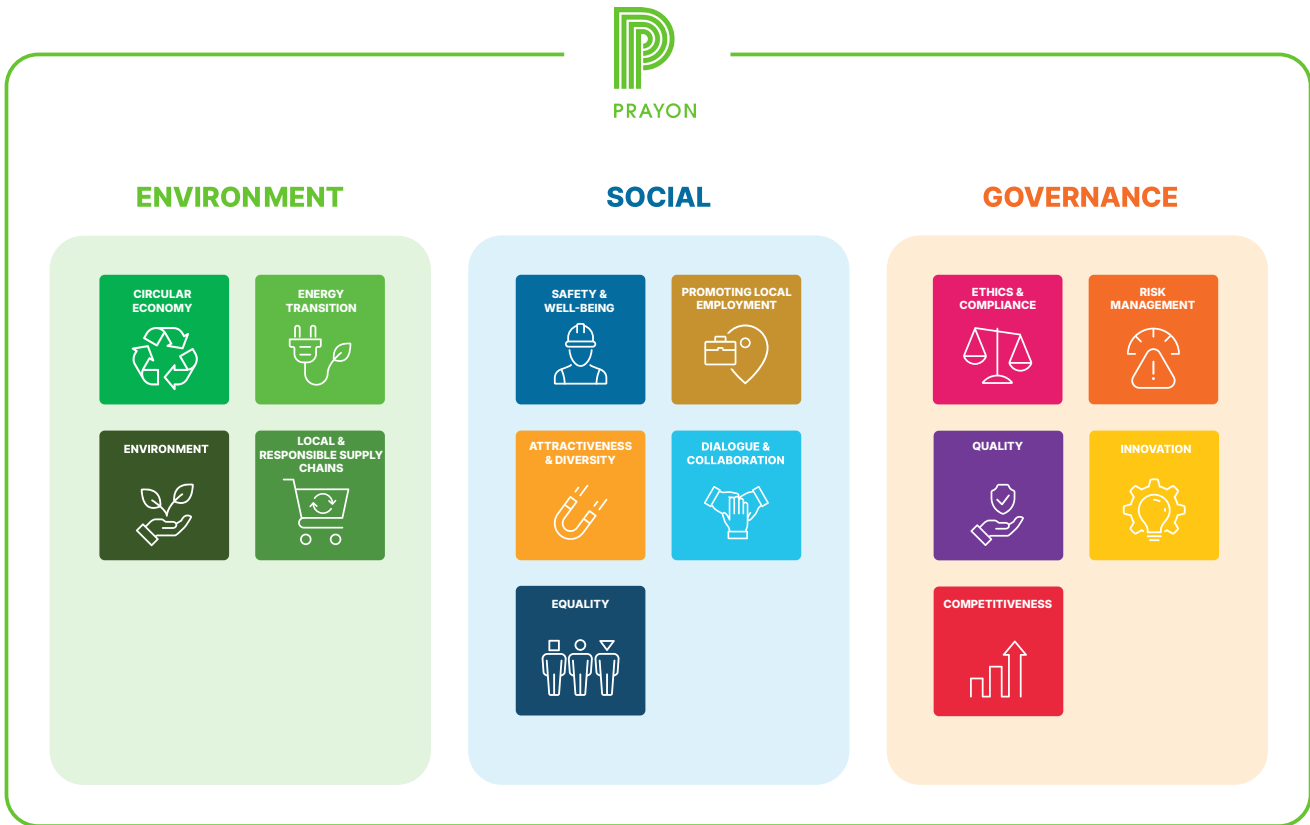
PRAYON

ENVIRONMENT

CIRCULAR ECONOMY

ENERGY TRANSITION

ENVIRONMENT

LOCAL & RESPONSIBLE SUPPLY CHAINS

SOCIAL

SAFETY & WELL-BEING

PROMOTING LOCAL EMPLOYMENT

ATTRACTIVENESS & DIVERSITY

DIALOGUE & COLLABORATION

EQUALITY

GOVERNANCE

ETHICS & COMPLIANCE

RISK MANAGEMENT

QUALITY

INNOVATION

COMPETITIVENESS